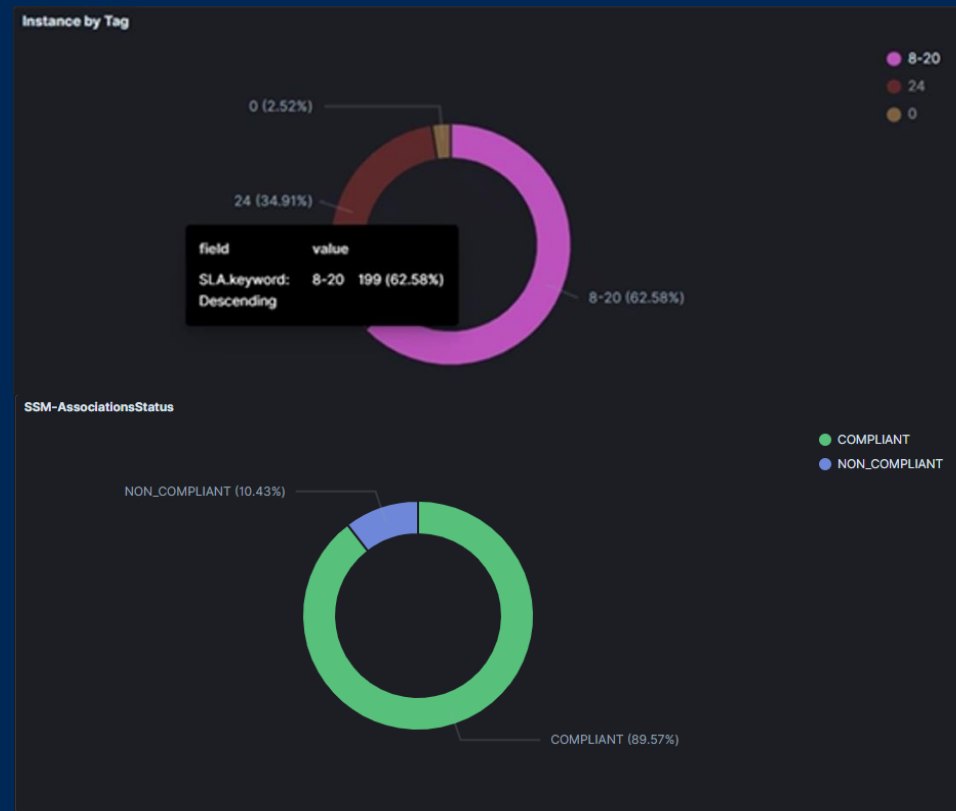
Instance by Tag

8-20
24
0

0 (2.52%)

24 (34.91%)

| field | value |
|---|---|
| SLA.keyword: Descending | 8-20 199 (62.58%) |

8-20 (62.58%)

SSM-AssociationsStatus

COMPLIANT
NON_COMPLIANT

NON_COMPLIANT (10.43%)

COMPLIANT (89.57%)